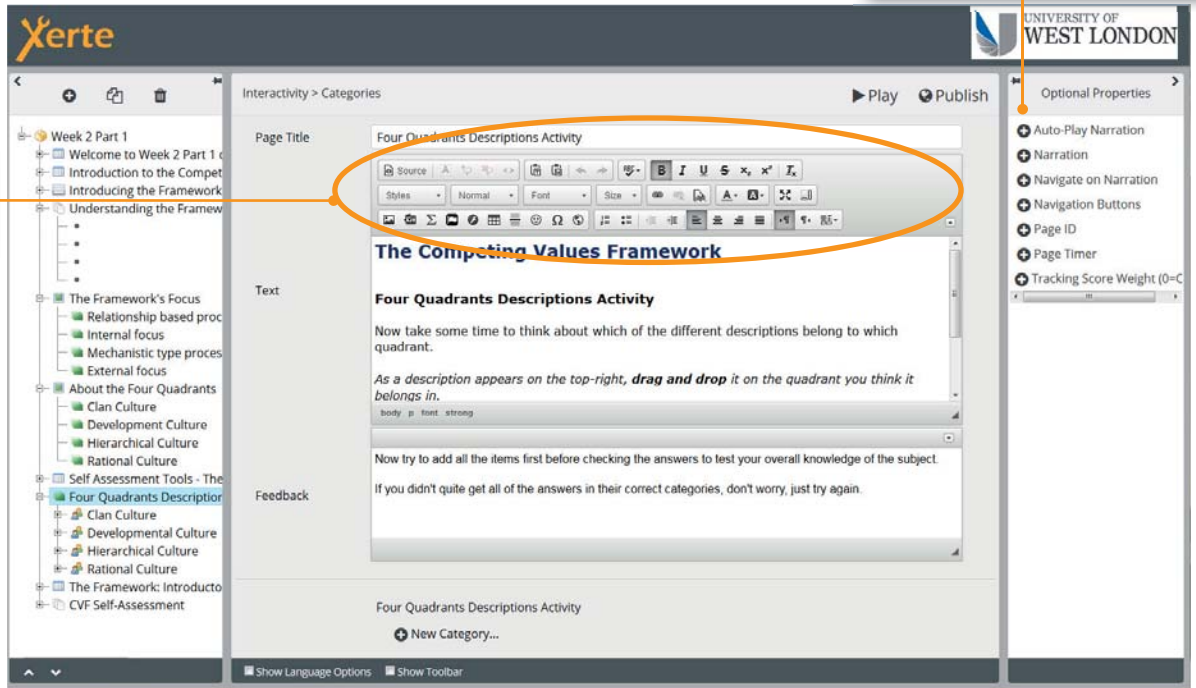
Xerte

UNIVERSITY OF WEST LONDON

Week 2 Part 1
Welcome to Week 2 Part 1 c
Introduction to the Compet
Introducing the Framework
Understanding the Framew
•
•
•
•
The Framework's Focus
Relationship based proc
Internal focus
Mechanistic type proces
External focus
About the Four Quadrants
Clan Culture
Development Culture
Hierarchical Culture
Rational Culture
Self Assessment Tools - The
Four Quadrants Description
Clan Culture
Developmental Culture
Hierarchical Culture
Rational Culture
The Framework: Introducto
CVF Self-Assessment

Interactivity > Categories

Play Publish

Page Title
Four Quadrants Descriptions Activity

Source
Styles Normal Font Size

Text

The Competing Values Framework

Four Quadrants Descriptions Activity

Now take some time to think about which of the different descriptions belong to which quadrant.

*As a description appears on the top-right, **drag and drop** it on the quadrant you think it belongs in.*

body p font strong

Feedback

Now try to add all the items first before checking the answers to test your overall knowledge of the subject.

If you didn't quite get all of the answers in their correct categories, don't worry, just try again.

Four Quadrants Descriptions Activity

New Category...

Show Language Options Show Toolbar

Optional Properties
Auto-Play Narration
Narration
Navigate on Narration
Navigation Buttons
Page ID
Page Timer
Tracking Score Weight (0=C